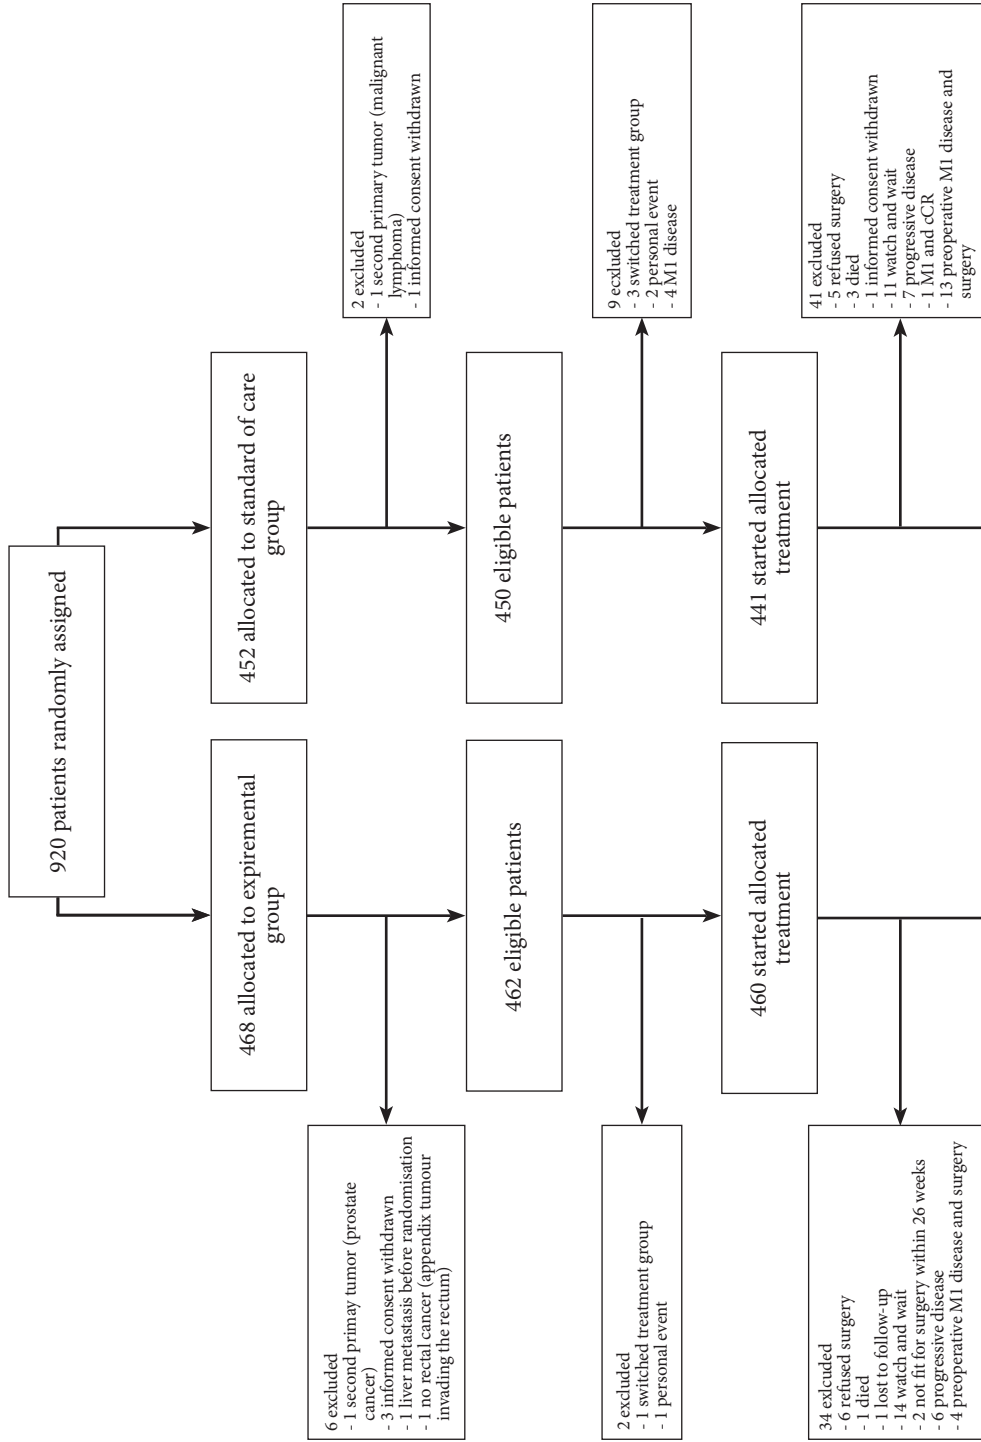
920 patients randomly assigned

468 allocated to expiremental group

452 allocated to standard of care group

6 excluded
- 1 second primay tumor (prostate cancer)
- 3 informed consent withdrawn
- 1 liver metastasis before randomisation
- 1 no rectal cancer (appendix tumour invading the rectum)

2 excluded
- 1 second primary tumor (malignant lymphoma)
- 1 informed consent withdrawn

462 eligible patients

450 eligible patients

2 excluded
- 1 switched treatment group
- 1 personal event

9 ecxluded
- 3 switched treatment group
- 2 personal event
- 4 M1 disease

460 started allocated treatment

441 started allocated treatment

34 exlcuded
- 6 refused surgery
- 1 died
- 1 lost to follow-up
- 14 watch and wait
- 2 not fit for surgery within 26 weeks
- 6 progressive disease
- 4 preoperative M1 disease and surgery

41 excluded
- 5 refused surgery
- 3 died
- 1 informed consent withdrawn
- 11 watch and wait
- 7 progressive disease
- 1 M1 and cCR
- 13 preoperative M1 disease and surgery